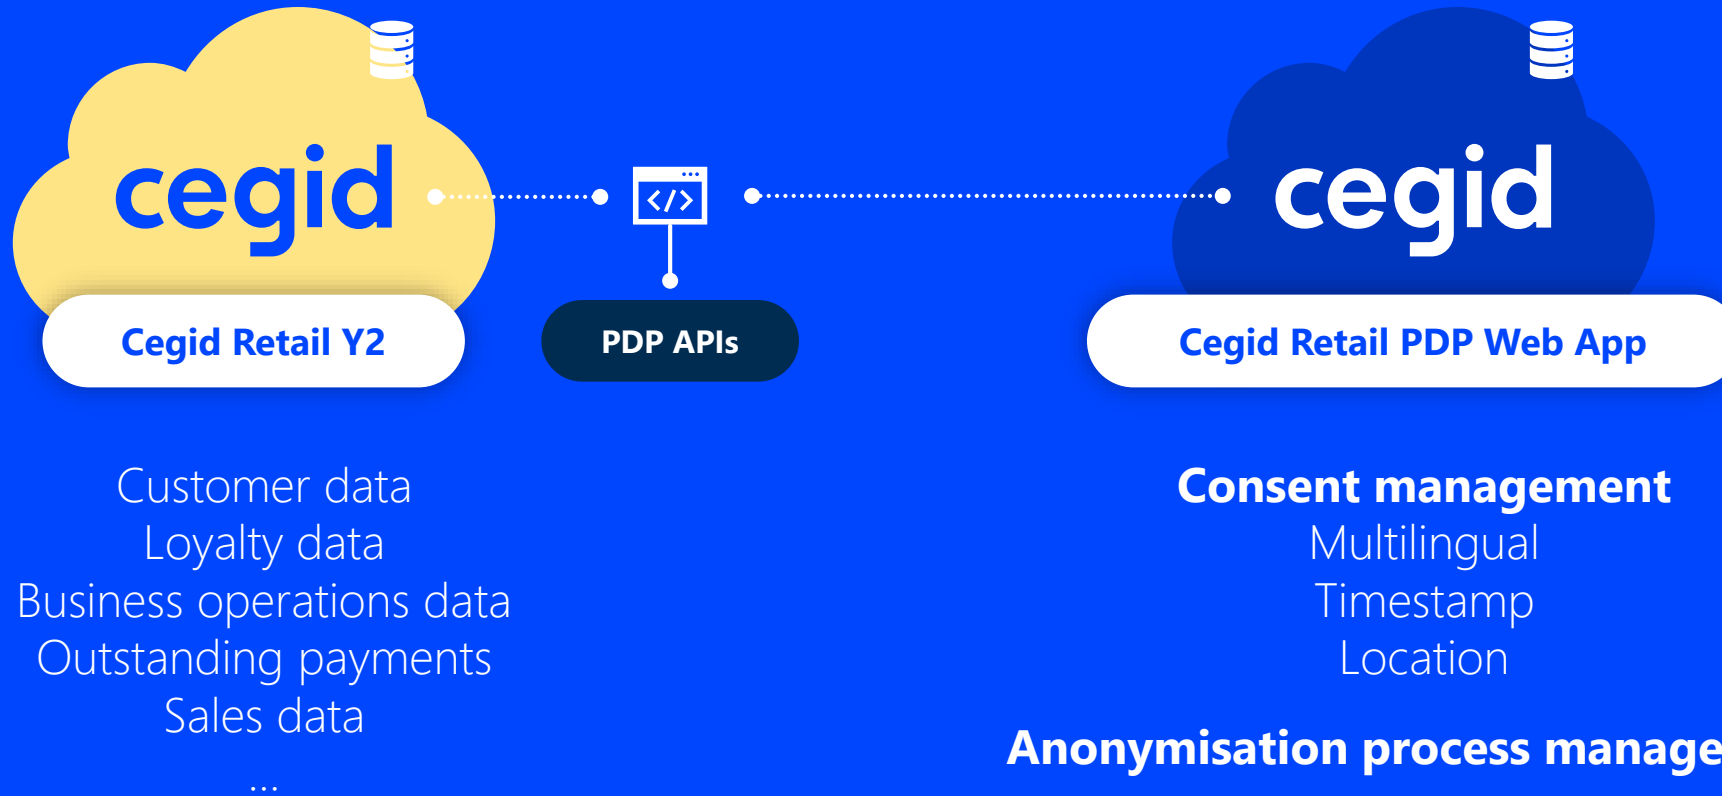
cegid

Cegid Retail Y2

PDP APIs

cegid

Cegid Retail PDP Web App

Customer data
Loyalty data
Business operations data
Outstanding payments
Sales data
...

Consent management
Multilingual
Timestamp
Location

Anonymisation process manage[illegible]